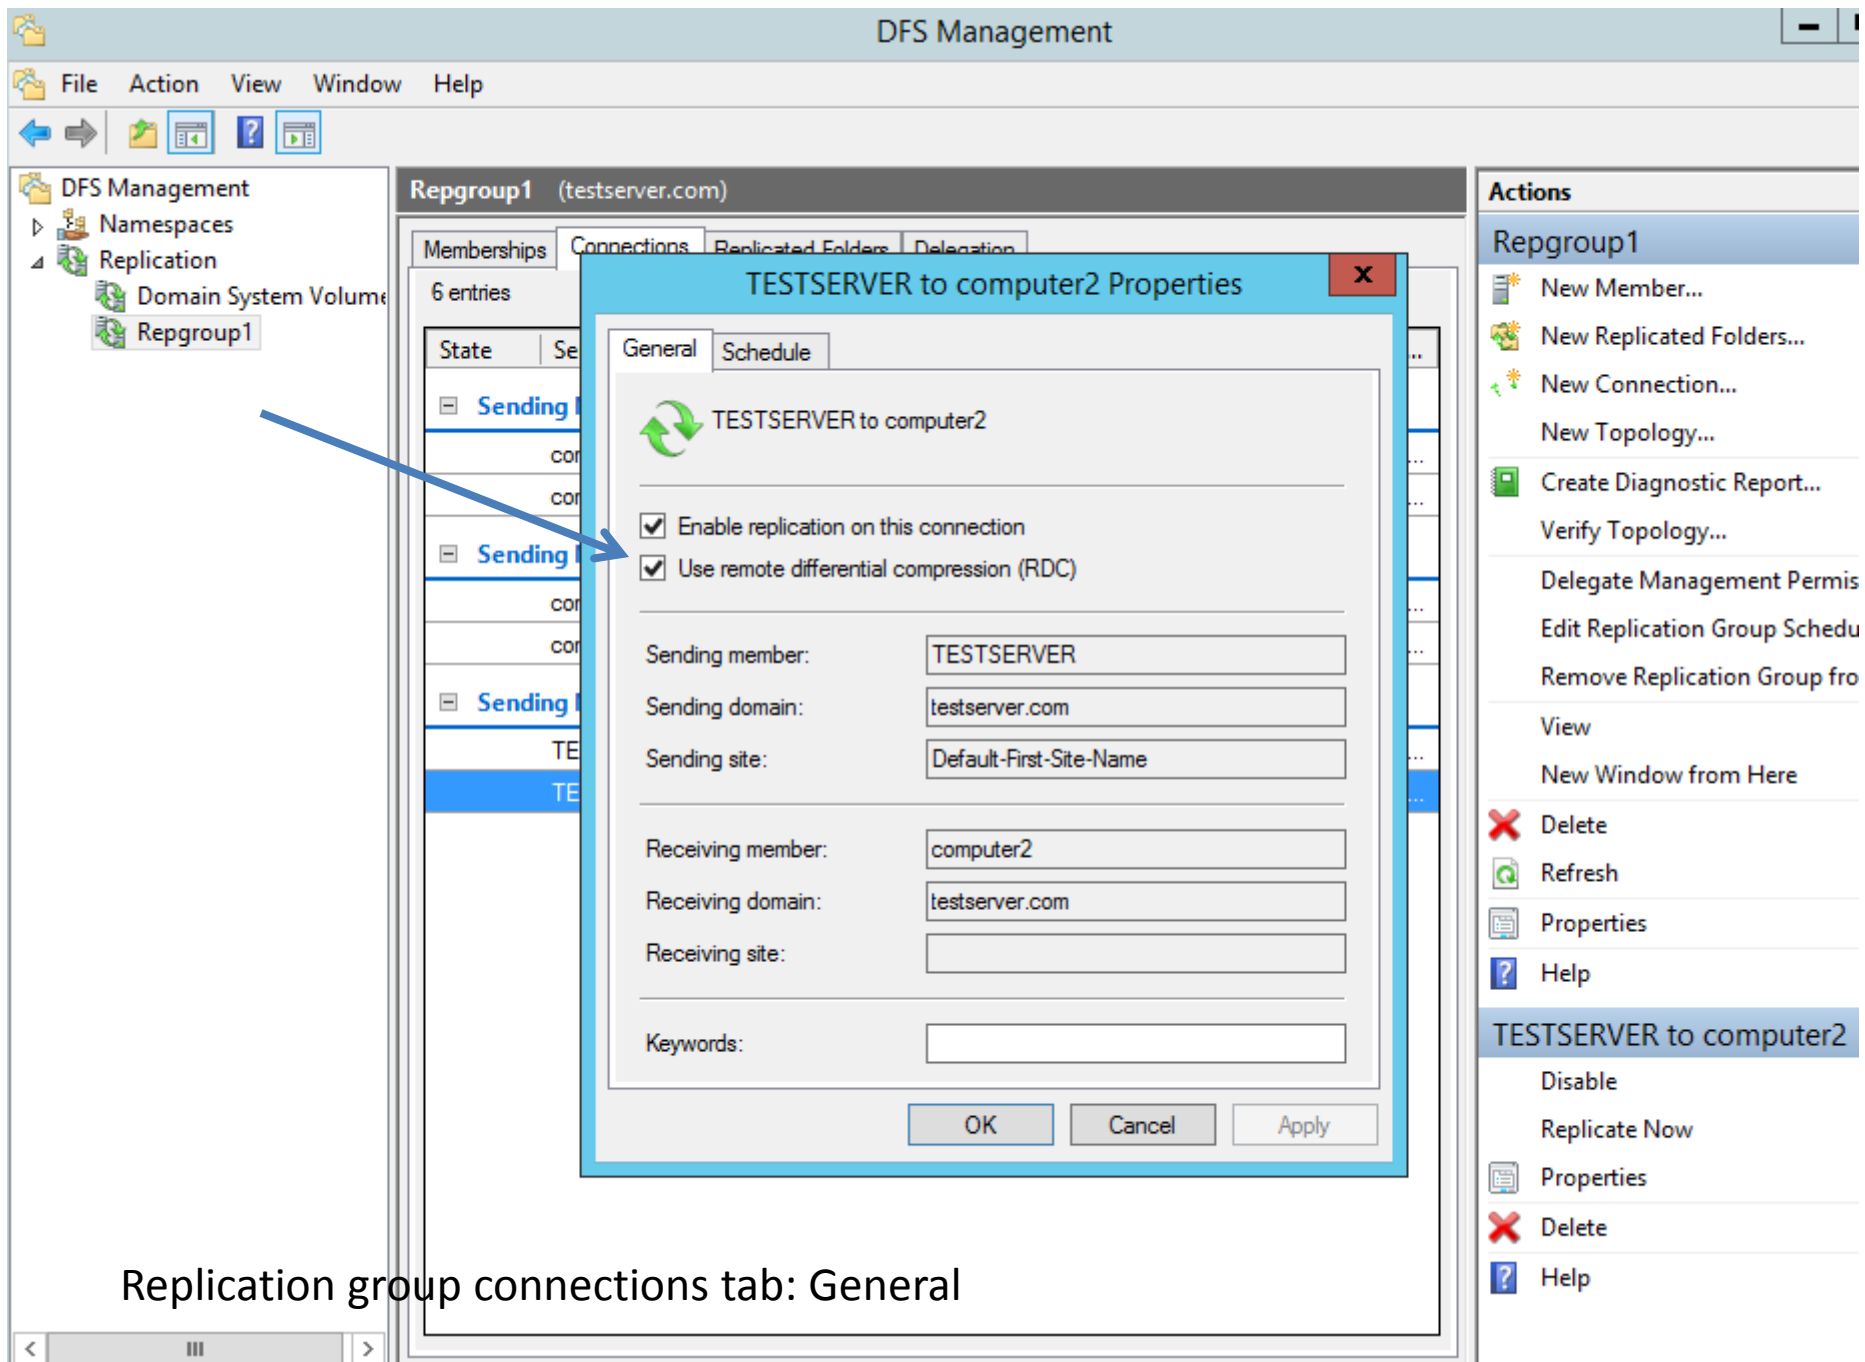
DFS Management

File Action View Window Help

DFS Management
Namespaces
Replication
Domain System Volume
Repgroup1

Repgroup1 (testserver.com)

Memberships Connections Replicated Folders Delegation

6 entries

State Se

Sending

cor

cor

Sending

cor

cor

Sending

TE

TE

TESTSERVER to computer2 Properties

General Schedule

TESTSERVER to computer2

Enable replication on this connection

Use remote differential compression (RDC)

Sending member: TESTSERVER

Sending domain: testserver.com

Sending site: Default-First-Site-Name

Receiving member: computer2

Receiving domain: testserver.com

Receiving site:

Keywords:

OK Cancel Apply

Actions

Repgroup1

New Member...

New Replicated Folders...

New Connection...

New Topology...

Create Diagnostic Report...

Verify Topology...

Delegate Management Permis

Edit Replication Group Schedu

Remove Replication Group fro

View

New Window from Here

Delete

Refresh

Properties

Help

TESTSERVER to computer2

Disable

Replicate Now

Properties

Delete

Help

Replication group connections tab: General